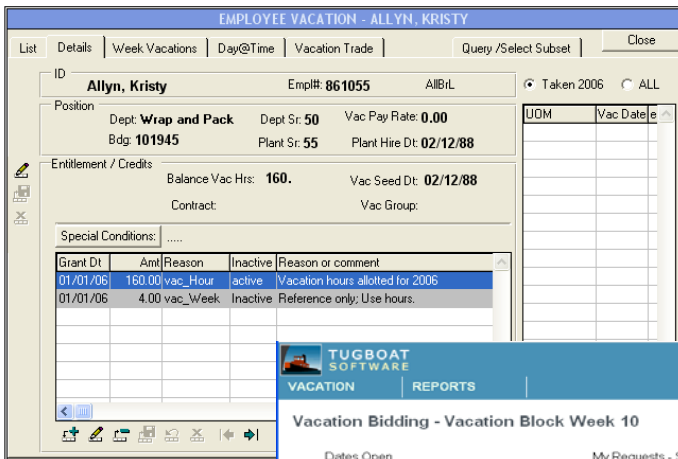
EMPLOYEE VACATION - ALLYN, KRISTY

List | Details | Week Vacations | Day@Time | Vacation Trade | Query /Select Subset | Close

ID
Allyn, Kristy
Empl#: 861055
AllBrL

Taken 2006
ALL

Position
Dept: Wrap and Pack
Dept Sr: 50
Vac Pay Rate: 0.00
Bdg: 101945
Plant Sr: 55
Plant Hire Dt: 02/12/88

Entitlement / Credits
Balance Vac Hrs: 160.
Vac Seed Dt: 02/12/88
Contract:
Vac Group:

Special Conditions: .....

| Grant Dt | Amt | Reason | Inactive | Reason or comment |
|---|---|---|---|---|
| 01/01/06 | 160.00 | vac_Hour | active | Vacation hours allotted for 2006 |
| 01/01/06 | 4.00 | vac_Week | Inactive | Reference only; Use hours. |

| UOM | Vac Date | e |
|---|---|---|

TUGBOAT SOFTWARE
VACATION | REPORTS

Vacation Bidding - Vacation Block Week 10

Dates Open
My Requests - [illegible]